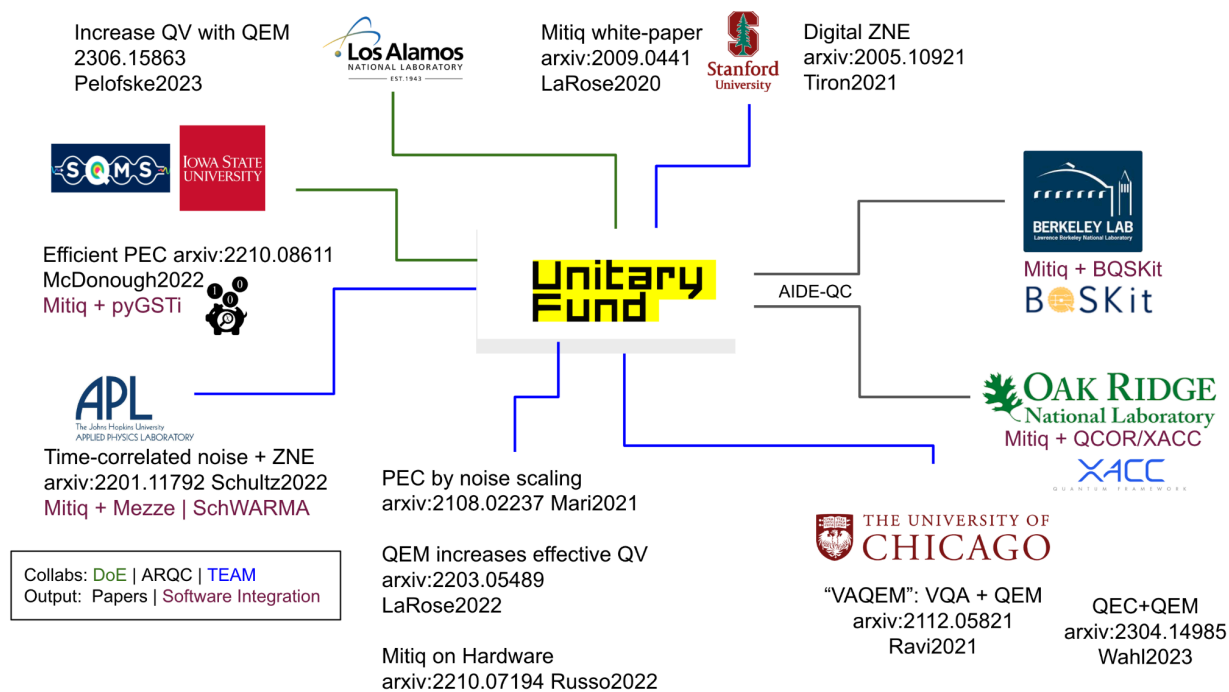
Increase QV with QEM
2306.15863
Pelofske2023

Los Alamos
NATIONAL LABORATORY
EST. 1943

Mitiq white-paper
arxiv:2009.0441
LaRose2020

Stanford
University

Digital ZNE
arxiv:2005.10921
Tiron2021

SQMS

IOWA STATE UNIVERSITY

BERKELEY LAB
Lawrence Berkeley National Laboratory

Efficient PEC arxiv:2210.08611
McDonough2022
Mitiq + pyGSTi

Unitary Fund

AIDE-QC

Mitiq + BQSKit
BQSKit

APL
The Johns Hopkins University
APPLIED PHYSICS LABORATORY

OAK RIDGE
National Laboratory
Mitiq + QCOR/XACC
XACC
QUANTUM FRAMEWORK

Time-correlated noise + ZNE
arxiv:2201.11792 Schultz2022
Mitiq + Mezze | SchWARMA

PEC by noise scaling
arxiv:2108.02237 Mari2021

THE UNIVERSITY OF
CHICAGO

QEM increases effective QV
arxiv:2203.05489
LaRose2022

Collabs: DoE | ARQC | TEAM
Output: Papers | Software Integration

"VAQEM": VQA + QEM
arxiv:2112.05821
Ravi2021

QEC+QEM
arxiv:2304.14985
Wahl2023

Mitiq on Hardware
arxiv:2210.07194 Russo2022